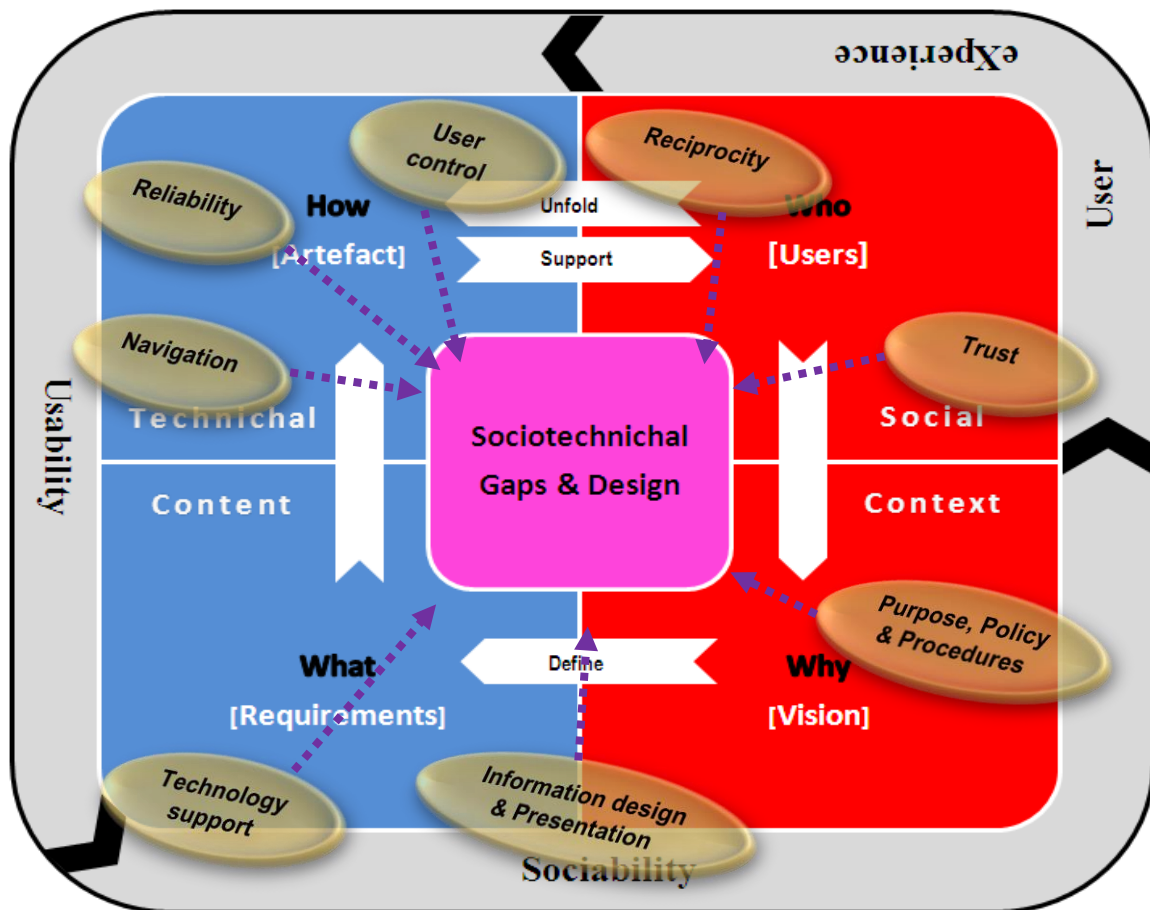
eXperience

User

Usability

Sociability

User control

Reciprocity

Reliability

How

[Artefact]

Unfold

Support

Who

[Users]

Navigation

Trust

Technichal

Social

Sociotechnichal Gaps & Design

Content

Context

Purpose, Policy & Procedures

What

Define

Why

[Requirements]

[Vision]

Technology support

Information design & Presentation